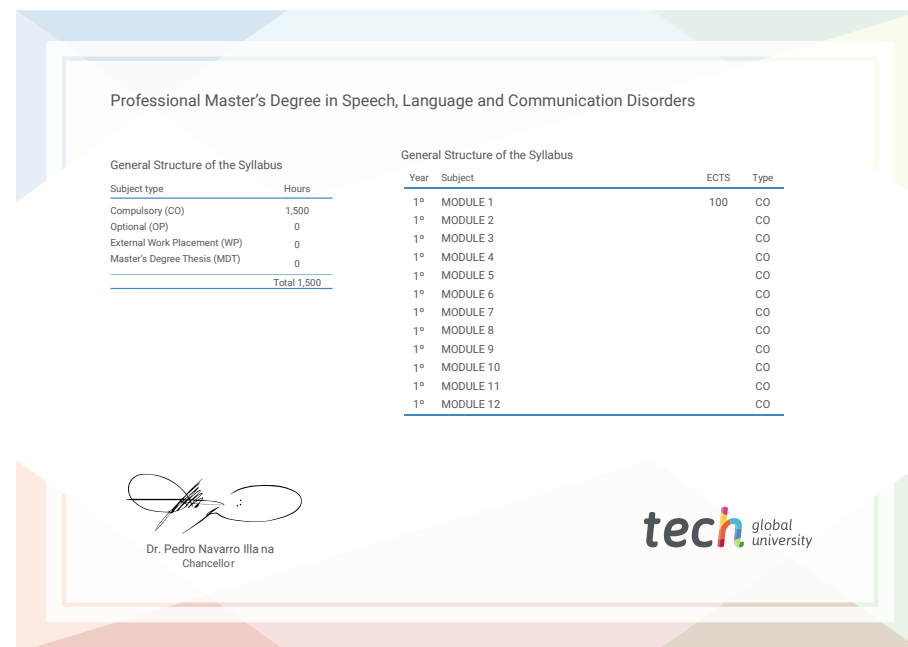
Professional Master's Degree in Speech, Language and Communication Disorders

General Structure of the Syllabus

| Subject type | Hours |
|---|---|
| Compulsory (CO) | 1,500 |
| Optional (OP) | 0 |
| External Work Placement (WP) | 0 |
| Master's Degree Thesis (MDT) | 0 |
| | Total 1,500 |

General Structure of the Syllabus

| Year | Subject | ECTS | Type |
|---|---|---|---|
| 1° | MODULE 1 | 100 | CO |
| 1° | MODULE 2 | | CO |
| 1° | MODULE 3 | | CO |
| 1° | MODULE 4 | | CO |
| 1° | MODULE 5 | | CO |
| 1° | MODULE 6 | | CO |
| 1° | MODULE 7 | | CO |
| 1° | MODULE 8 | | CO |
| 1° | MODULE 9 | | CO |
| 1° | MODULE 10 | | CO |
| 1° | MODULE 11 | | CO |
| 1° | MODULE 12 | | CO |

Dr. Pedro Navarro Illa na
Chancellor

tech global university